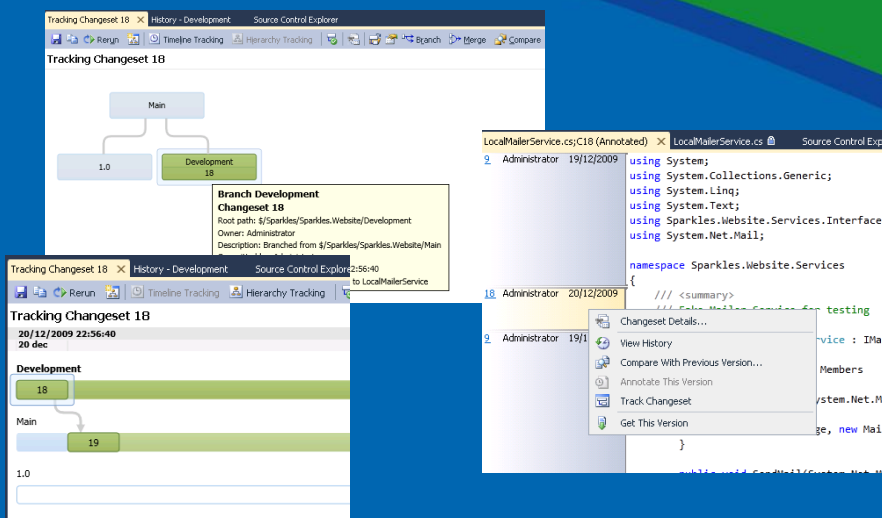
Tracking Changeset 18 × History - Development Source Control Explorer

Rerun Timeline Tracking Hierarchy Tracking Branch Merge Compare

Tracking Changeset 18

Main

1.0

Development
18

Branch Development
Changeset 18
Root path: $/Sparkles/Sparkles.Website/Development
Owner: Administrator
Description: Branched from $/Sparkles/Sparkles.Website/Main

2:56:40
to LocalMailerService

Tracking Changeset 18 × History - Development Source Control Explorer

Rerun Timeline Tracking Hierarchy Tracking

Tracking Changeset 18

20/12/2009 22:56:40
20 dec

Development

18

Main

19

1.0

LocalMailerService.cs;C18 (Annotated) × LocalMailerService.cs Source Control Explor

9 Administrator 19/12/2009

18 Administrator 20/12/2009

9 Administrator 19/1

using System;
using System.Collections.Generic;
using System.Linq;
using System.Text;
using Sparkles.Website.Services.Interface
using System.Net.Mail;

namespace Sparkles.Website.Services
{
/// <summary>
/// Fake Mailer Service for testing
rvice : IMa
Members
ystem.Net.M
ge, new Mai
}

public void SendMail(System.Net.M

Changeset Details...
View History
Compare With Previous Version...
Annotate This Version
Track Changeset
Get This Version